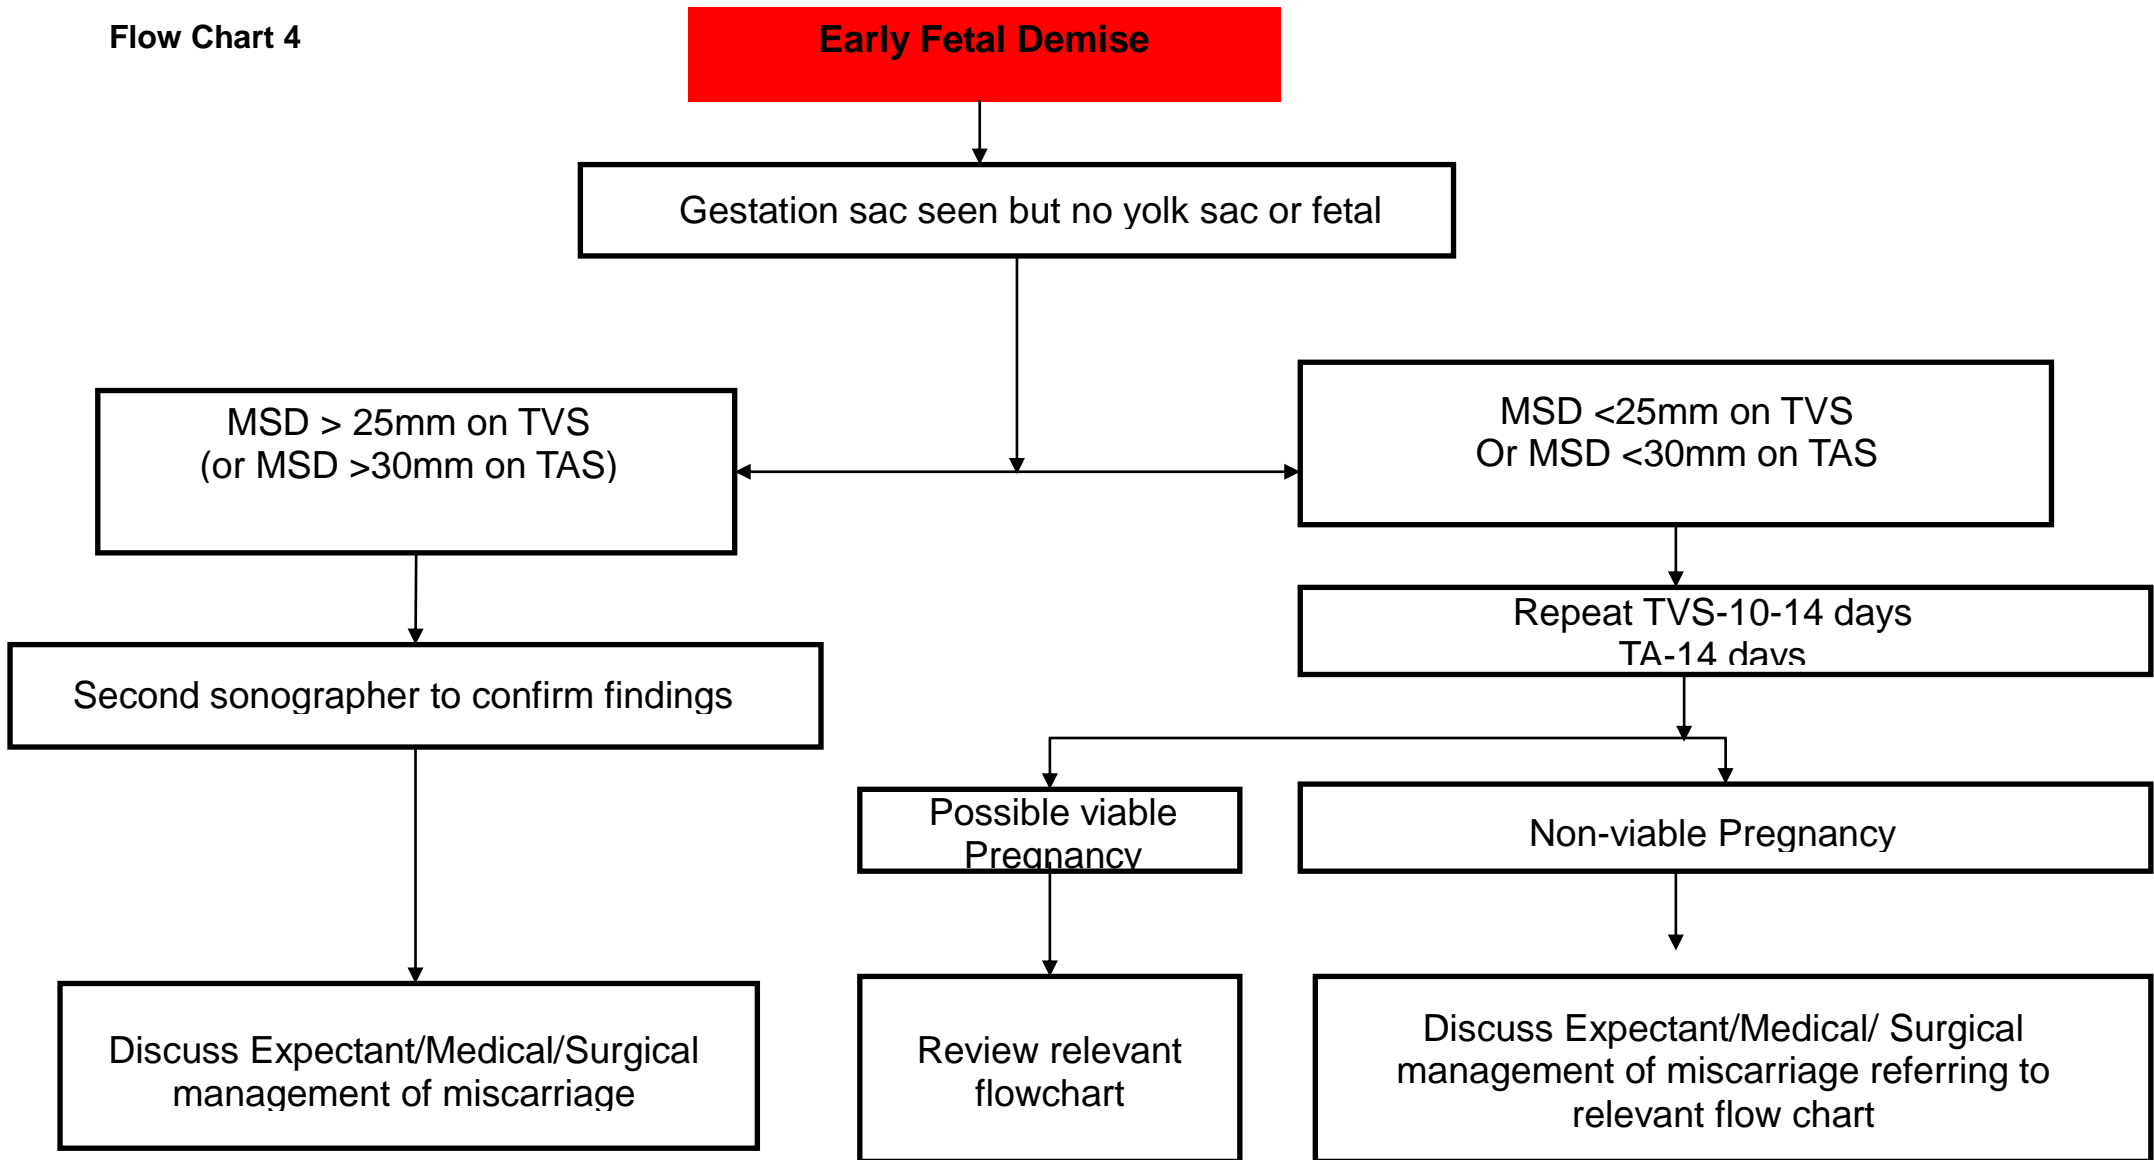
Flow Chart 4

Early Fetal Demise

Gestation sac seen but no yolk sac or fetal

MSD > 25mm on TVS
(or MSD >30mm on TAS)

MSD <25mm on TVS
Or MSD <30mm on TAS

Second sonographer to confirm findings

Repeat TVS-10-14 days
TA-14 days

Possible viable Pregnancy

Non-viable Pregnancy

Discuss Expectant/Medical/Surgical management of miscarriage

Review relevant flowchart

Discuss Expectant/Medical/ Surgical management of miscarriage referring to relevant flow chart